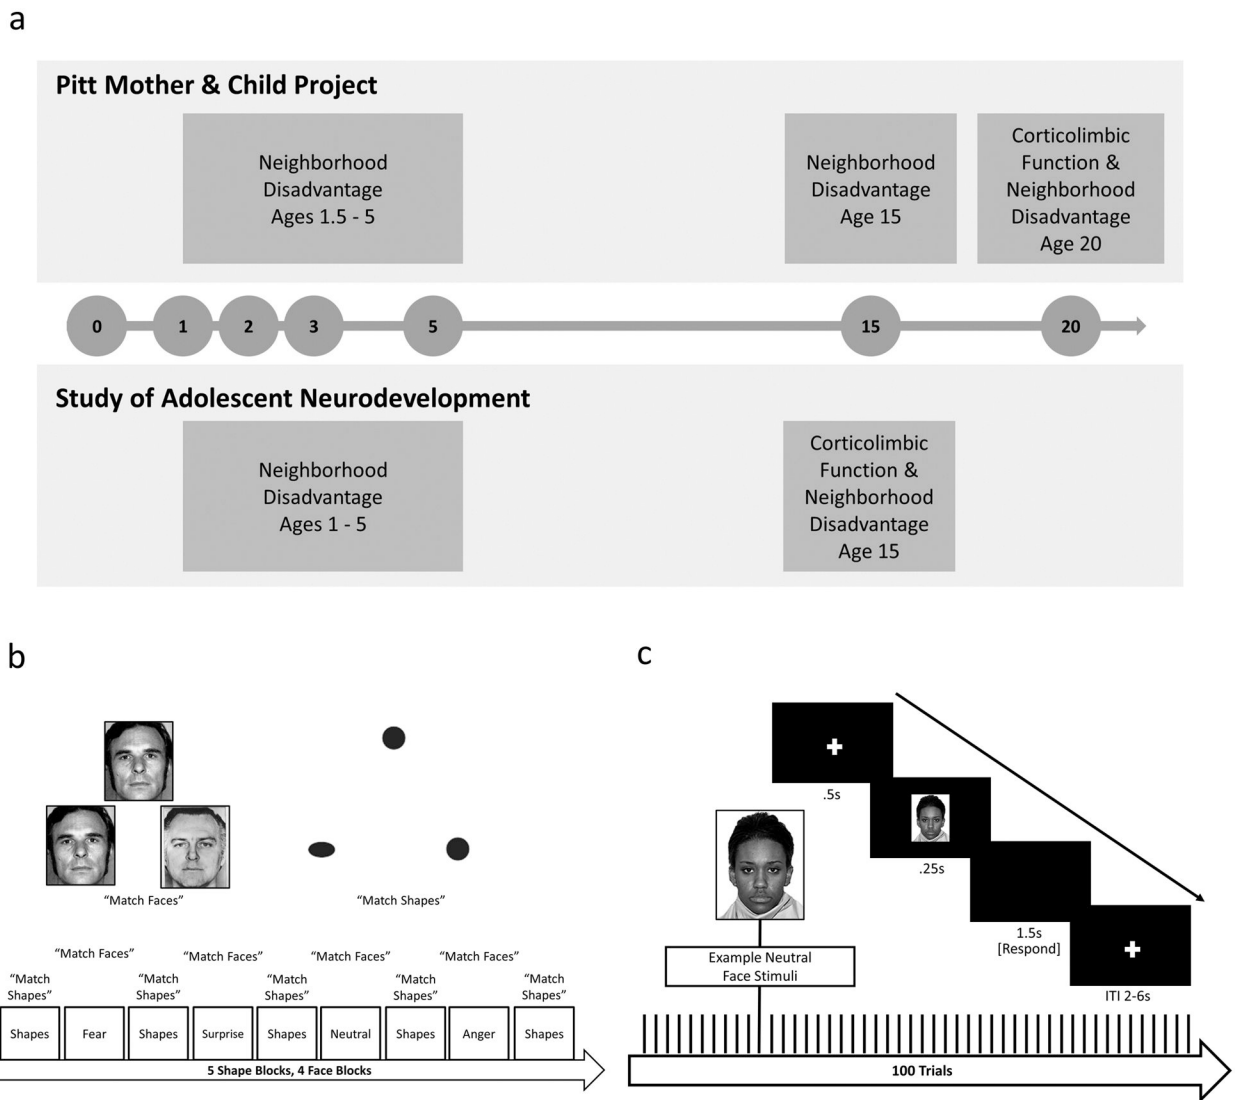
a

Pitt Mother & Child Project

Neighborhood Disadvantage Ages 1.5 - 5

Neighborhood Disadvantage Age 15

Corticolimbic Function & Neighborhood Disadvantage Age 20

0 1 2 3 5 15 20

Study of Adolescent Neurodevelopment

Neighborhood Disadvantage Ages 1 - 5

Corticolimbic Function & Neighborhood Disadvantage Age 15

b

"Match Faces"

"Match Shapes"

"Match Faces" "Match Faces" "Match Faces" "Match Faces"

"Match Shapes" "Match Shapes" "Match Shapes" "Match Shapes" "Match Shapes"

| Shapes | Fear | Shapes | Surprise | Shapes | Neutral | Shapes | Anger | Shapes |
|---|---|---|---|---|---|---|---|---|

5 Shape Blocks, 4 Face Blocks

c

.5s

.25s

1.5s [Respond]

ITI 2-6s

Example Neutral Face Stimuli

100 Trials